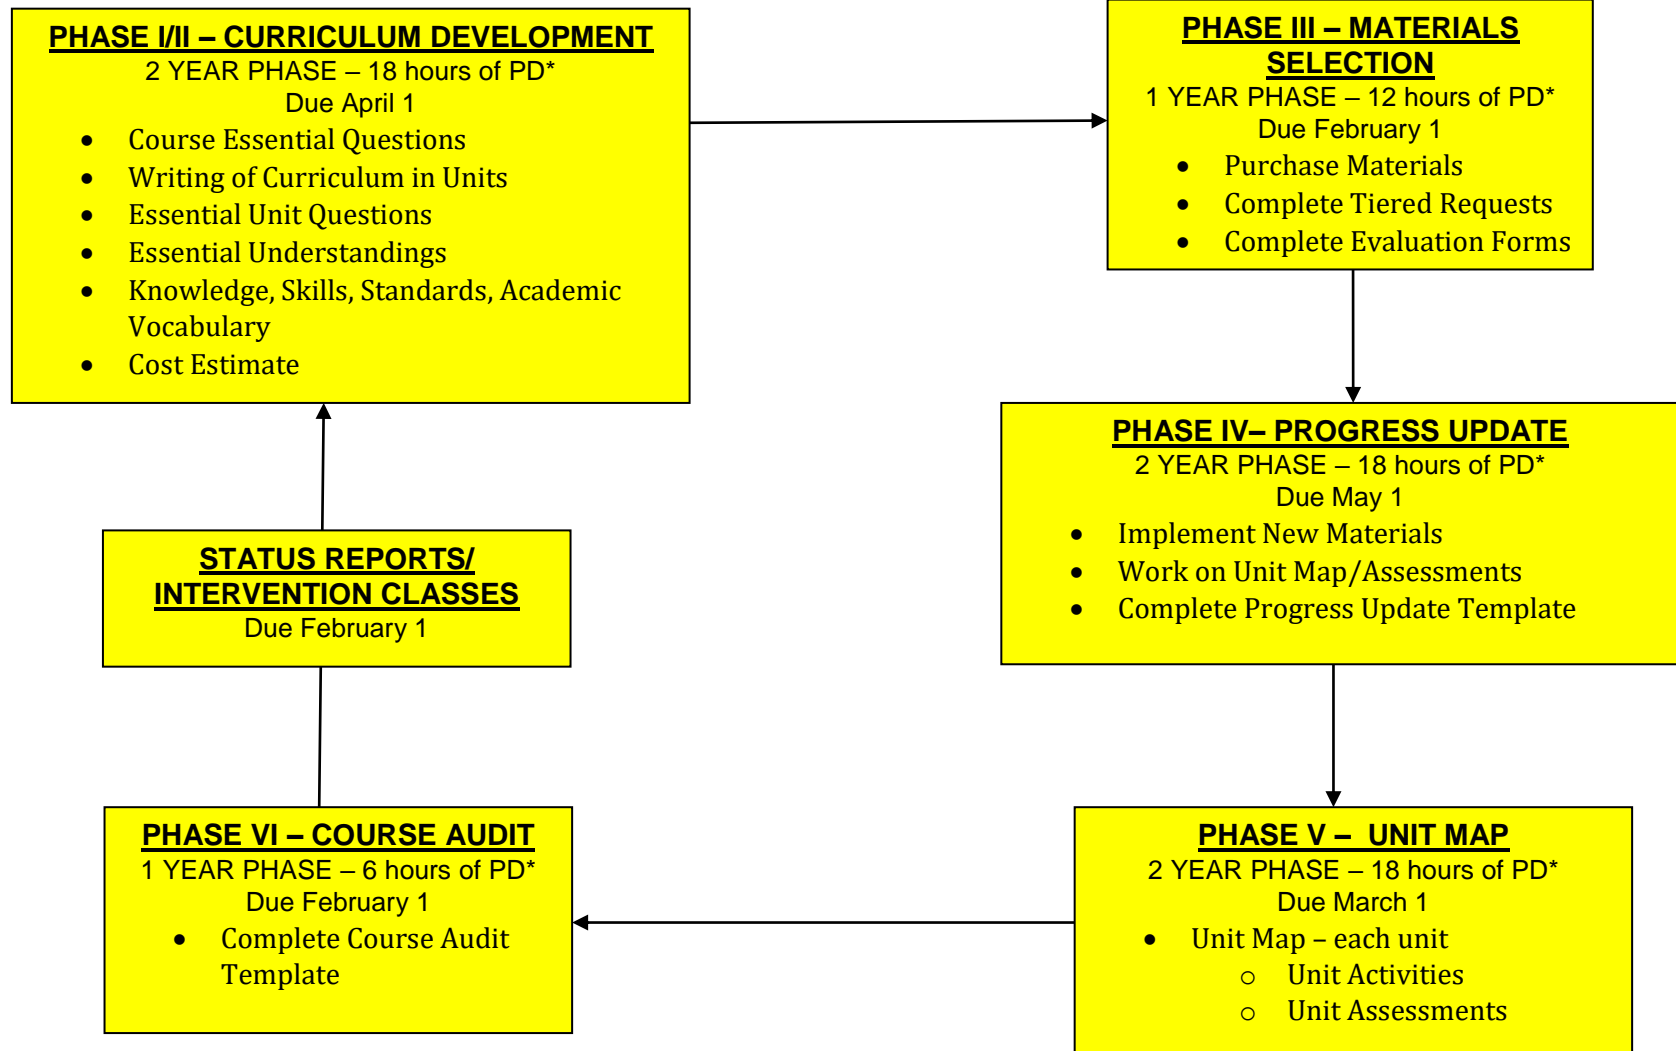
PHASE I/II – CURRICULUM DEVELOPMENT
2 YEAR PHASE – 18 hours of PD*
Due April 1

- Course Essential Questions
- Writing of Curriculum in Units
- Essential Unit Questions
- Essential Understandings
- Knowledge, Skills, Standards, Academic Vocabulary
- Cost Estimate

PHASE III – MATERIALS SELECTION
1 YEAR PHASE – 12 hours of PD*
Due February 1

- Purchase Materials
- Complete Tiered Requests
- Complete Evaluation Forms

PHASE IV– PROGRESS UPDATE
2 YEAR PHASE – 18 hours of PD*
Due May 1

- Implement New Materials
- Work on Unit Map/Assessments
- Complete Progress Update Template

PHASE V – UNIT MAP
2 YEAR PHASE – 18 hours of PD*
Due March 1

- Unit Map – each unit
  - Unit Activities
  - Unit Assessments

PHASE VI – COURSE AUDIT
1 YEAR PHASE – 6 hours of PD*
Due February 1

- Complete Course Audit Template

STATUS REPORTS/ INTERVENTION CLASSES
Due February 1